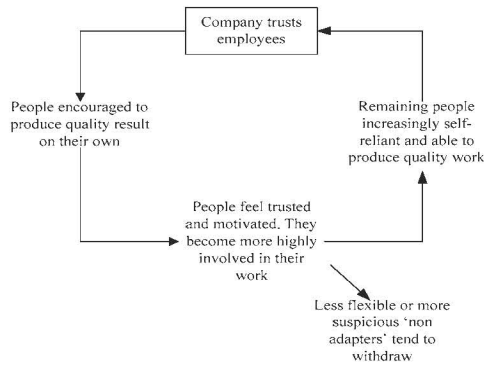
Company trusts employees

People encouraged to produce quality result on their own

People feel trusted and motivated. They become more highly involved in their work

Remaining people increasingly self-reliant and able to produce quality work

Less flexible or more suspicious 'non adapters' tend to withdraw